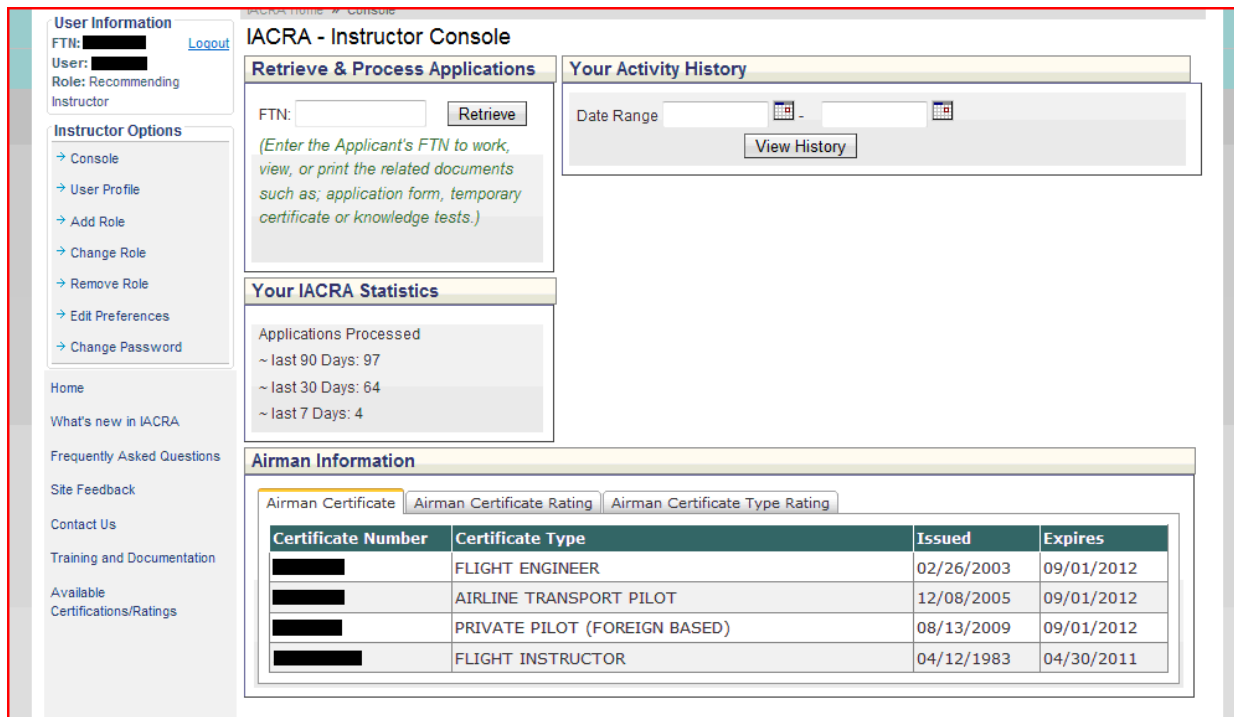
User Information
FTN: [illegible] Logout
User: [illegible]
Role: Recommending Instructor

Instructor Options
Console
User Profile
Add Role
Change Role
Remove Role
Edit Preferences
Change Password

Home
What's new in IACRA
Frequently Asked Questions
Site Feedback
Contact Us
Training and Documentation
Available Certifications/Ratings

IACRA Home » Console

IACRA - Instructor Console

Retrieve & Process Applications

FTN: Retrieve

(Enter the Applicant's FTN to work, view, or print the related documents such as; application form, temporary certificate or knowledge tests.)

Your Activity History

Date Range -

View History

Your IACRA Statistics

Applications Processed
~ last 90 Days: 97
~ last 30 Days: 64
~ last 7 Days: 4

Airman Information

Airman Certificate | Airman Certificate Rating | Airman Certificate Type Rating

| Certificate Number | Certificate Type | Issued | Expires |
|---|---|---|---|
| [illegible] | FLIGHT ENGINEER | 02/26/2003 | 09/01/2012 |
| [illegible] | AIRLINE TRANSPORT PILOT | 12/08/2005 | 09/01/2012 |
| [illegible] | PRIVATE PILOT (FOREIGN BASED) | 08/13/2009 | 09/01/2012 |
| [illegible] | FLIGHT INSTRUCTOR | 04/12/1983 | 04/30/2011 |